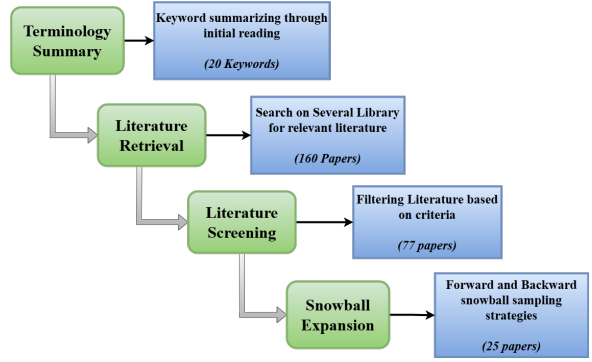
Terminology Summary

Keyword summarizing through initial reading

(20 Keywords)

Literature Retrieval

Search on Several Library for relevant literature

(160 Papers)

Literature Screening

Filtering Literature based on criteria

(77 papers)

Snowball Expansion

Forward and Backward snowball sampling strategies

(25 papers)